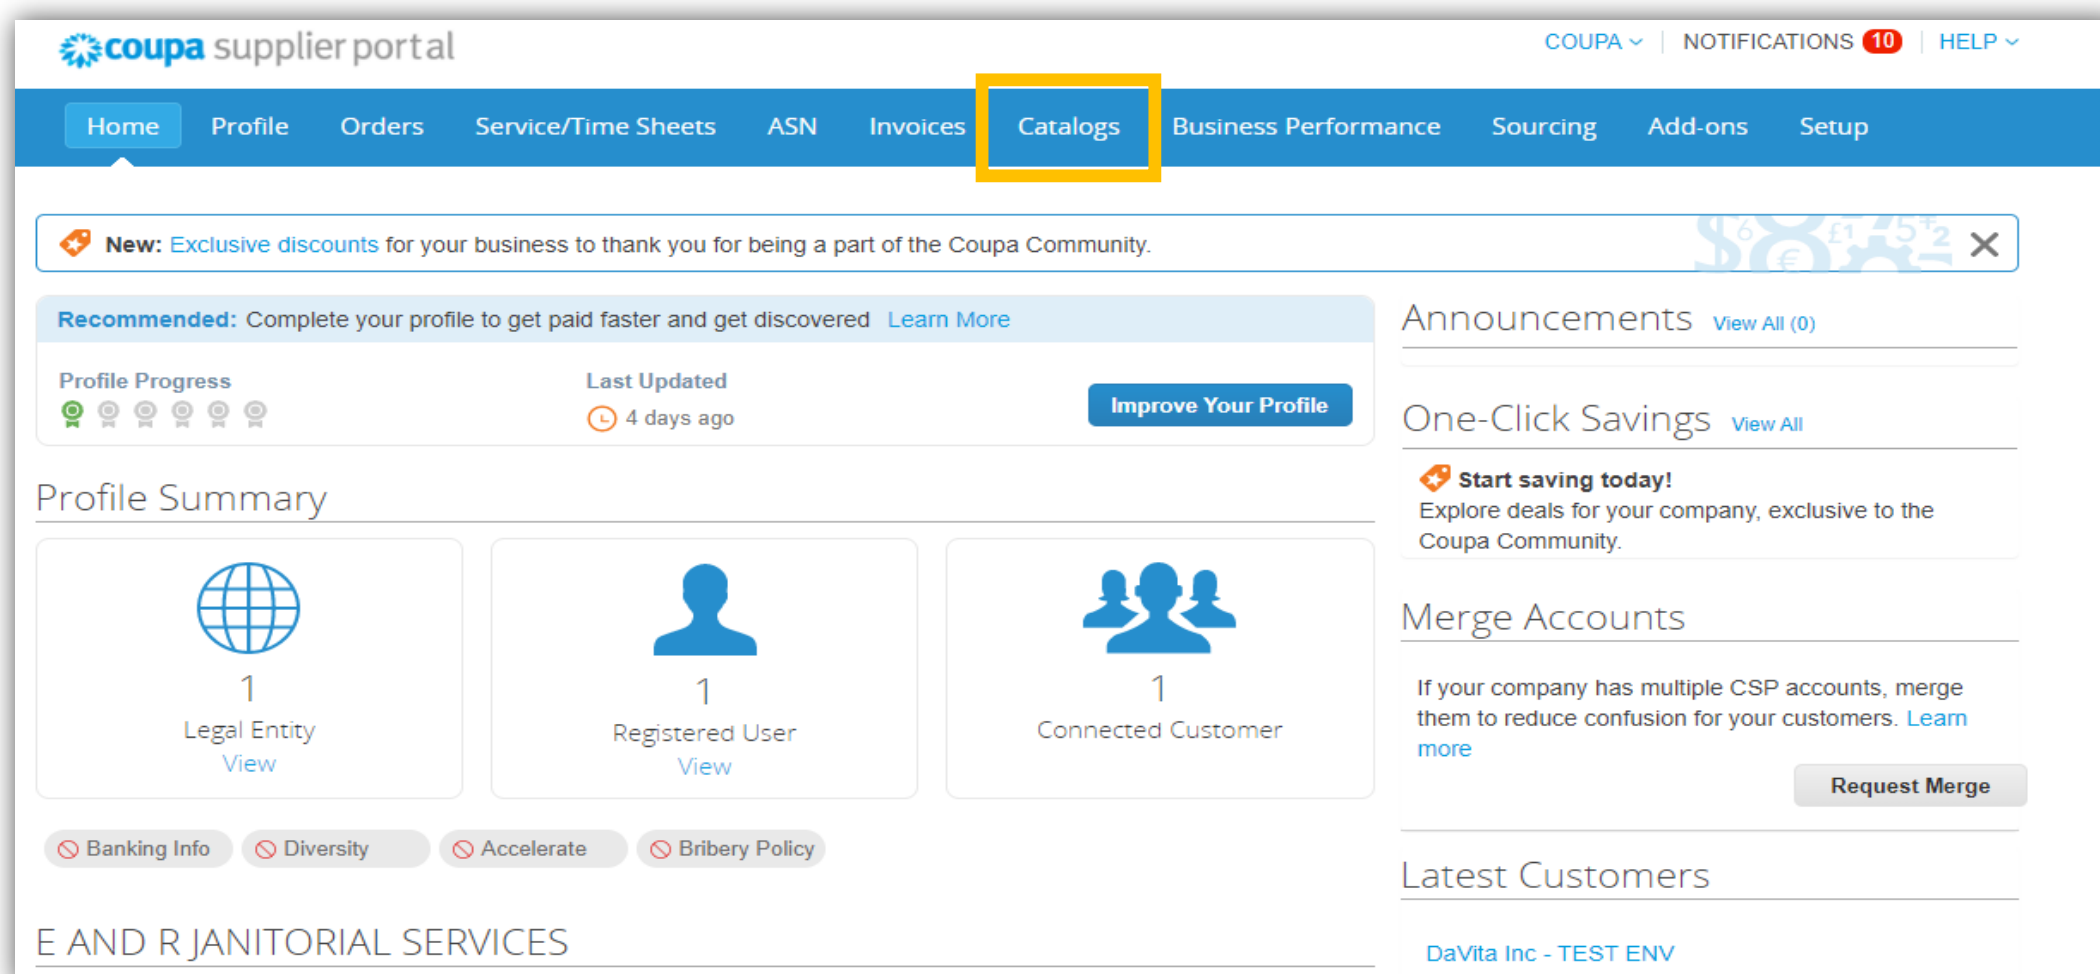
coupa supplier portal

COUPA | NOTIFICATIONS 10 | HELP

Home Profile Orders Service/Time Sheets ASN Invoices Catalogs Business Performance Sourcing Add-ons Setup

New: Exclusive discounts for your business to thank you for being a part of the Coupa Community.

Recommended: Complete your profile to get paid faster and get discovered Learn More

Profile Progress

Last Updated
4 days ago

Improve Your Profile

Profile Summary

1
Legal Entity
View

1
Registered User
View

1
Connected Customer

Banking Info Diversity Accelerate Bribery Policy

E AND R JANITORIAL SERVICES

Announcements View All (0)

One-Click Savings View All

Start saving today!
Explore deals for your company, exclusive to the Coupa Community.

Merge Accounts

If your company has multiple CSP accounts, merge them to reduce confusion for your customers. Learn more

Request Merge

Latest Customers

DaVita Inc - TEST ENV